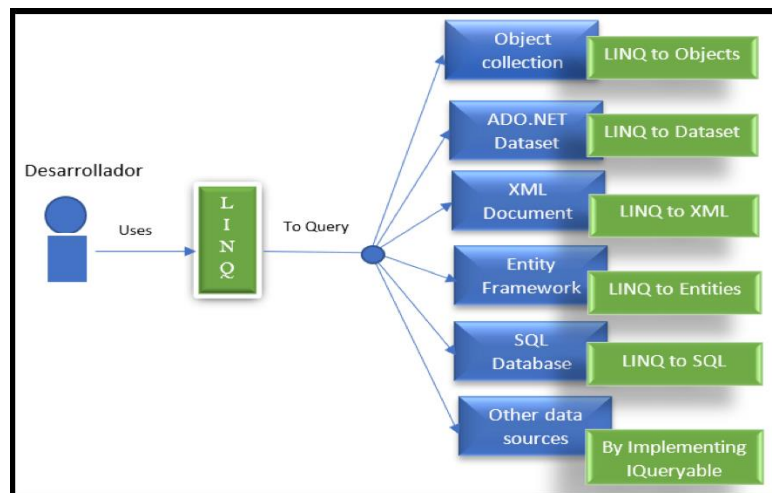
Desarrollador

Uses

L
I
N
Q

To Query

Object collection
LINQ to Objects

ADO.NET Dataset
LINQ to Dataset

XML Document
LINQ to XML

Entity Framework
LINQ to Entities

SQL Database
LINQ to SQL

Other data sources
By Implementing IQueryable